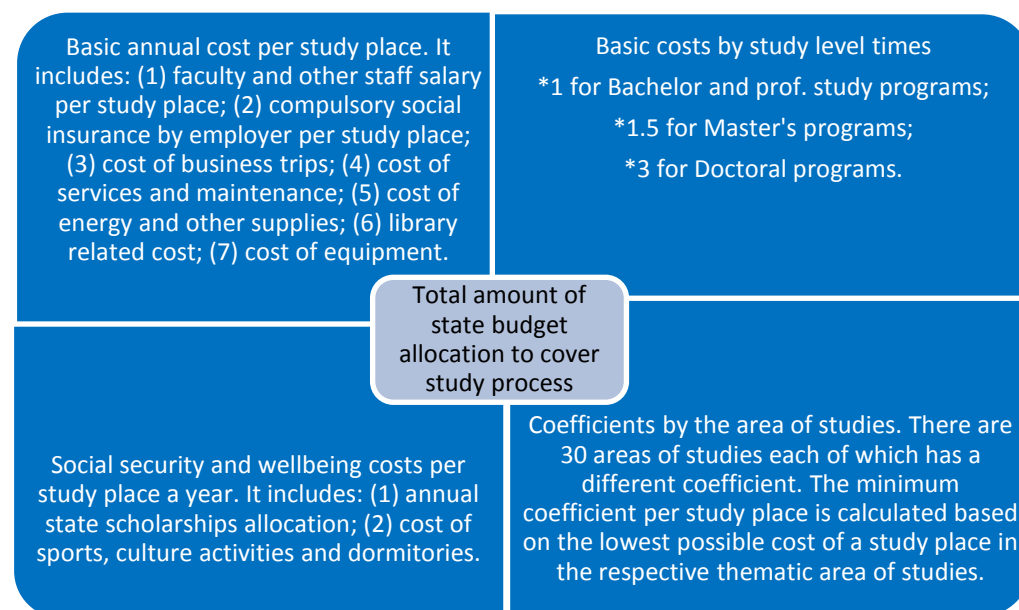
Basic annual cost per study place. It includes: (1) faculty and other staff salary per study place; (2) compulsory social insurance by employer per study place; (3) cost of business trips; (4) cost of services and maintenance; (5) cost of energy and other supplies; (6) library related cost; (7) cost of equipment.

Basic costs by study level times

*1 for Bachelor and prof. study programs;

*1.5 for Master's programs;

*3 for Doctoral programs.

Total amount of state budget allocation to cover study process

Social security and wellbeing costs per study place a year. It includes: (1) annual state scholarships allocation; (2) cost of sports, culture activities and dormitories.

Coefficients by the area of studies. There are 30 areas of studies each of which has a different coefficient. The minimum coefficient per study place is calculated based on the lowest possible cost of a study place in the respective thematic area of studies.